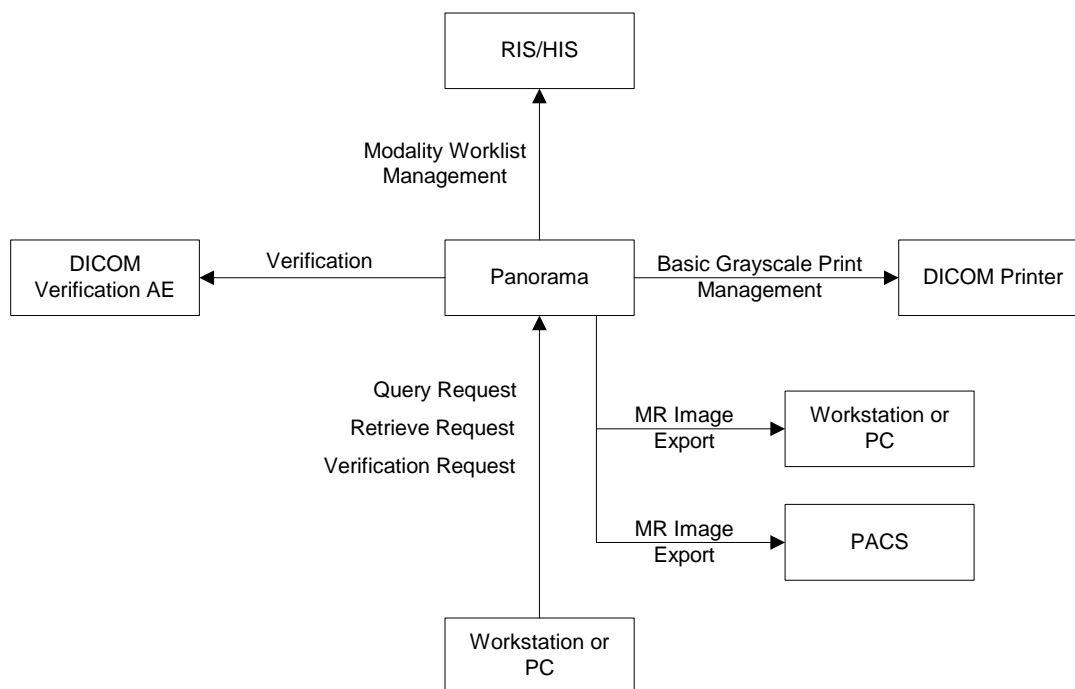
RIS/HIS

Modality Worklist Management

DICOM Verification AE

Verification

Panorama

Basic Grayscale Print Management

DICOM Printer

Query Request

Retrieve Request

Verification Request

MR Image Export

Workstation or PC

MR Image Export

PACS

Workstation or PC